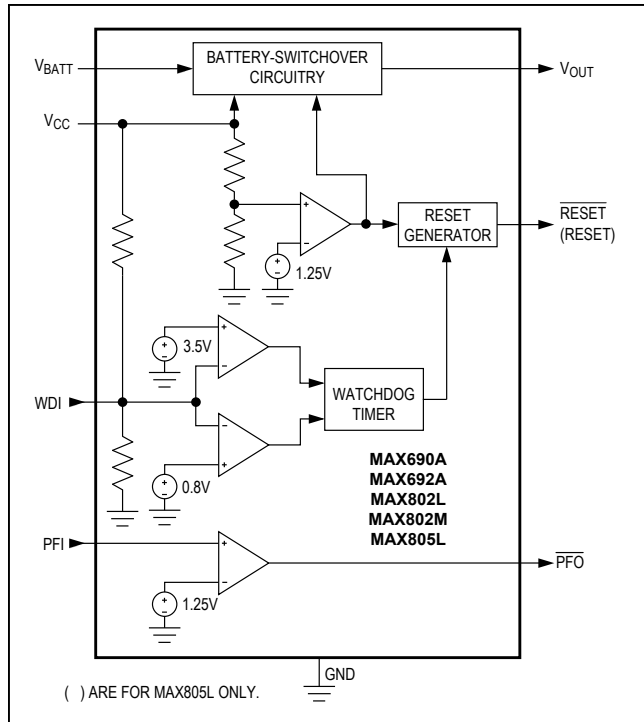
$V_{BATT}$

BATTERY-SWITCHOVER CIRCUITRY

$V_{OUT}$

$V_{CC}$

+

-

RESET GENERATOR

$\overline{RESET}$ (RESET)

+

-

1.25V

+

-

3.5V

+

-

WATCHDOG TIMER

WDI

-

+

+

-

0.8V

MAX690A
MAX692A
MAX802L
MAX802M
MAX805L

PFI

+

-

$\overline{PFO}$

+

-

1.25V

GND

( ) ARE FOR MAX805L ONLY.